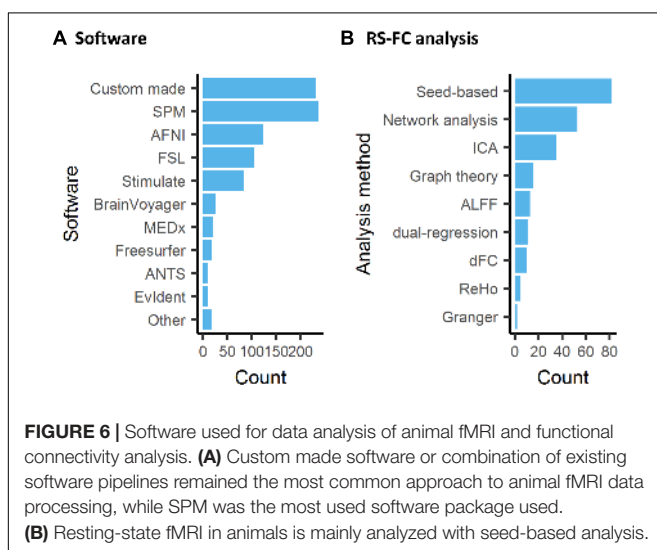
A Software

Software

Custom made
SPM
AFNI
FSL
Stimulate
BrainVoyager
MEDx
Freesurfer
ANTS
Evident
Other

0 50 100150200

Count

B RS-FC analysis

Analysis method

Seed-based
Network analysis
ICA
Graph theory
ALFF
dual-regression
dFC
ReHo
Granger

0 20 40 60 80

Count

FIGURE 6 | Software used for data analysis of animal fMRI and functional connectivity analysis. (A) Custom made software or combination of existing software pipelines remained the most common approach to animal fMRI data processing, while SPM was the most used software package used. (B) Resting-state fMRI in animals is mainly analyzed with seed-based analysis.